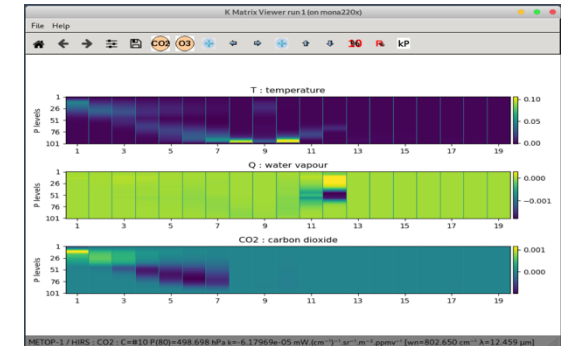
K Matrix Viewer run 1 (on mona220x)

File Help

CO2 O3 10 R kP

T : temperature

P levels

1
26
51
76
101

1 3 5 7 9 11 13 15 17 19

0.10
0.05
0.00

Q : water vapour

P levels

1
26
51
76
101

1 3 5 7 9 11 13 15 17 19

0.000
−0.001

CO2 : carbon dioxide

P levels

1
26
51
76
101

1 3 5 7 9 11 13 15 17 19

0.001
0.000

METOP-1 / HIRS : CO2 : C=#10 P(80)=498.698 hPa k=-6.17969e-05 mW.(cm⁻¹)⁻¹.sr⁻¹.m⁻².ppmv⁻¹ [wn=802.650 cm⁻¹ λ=12.459 µm]